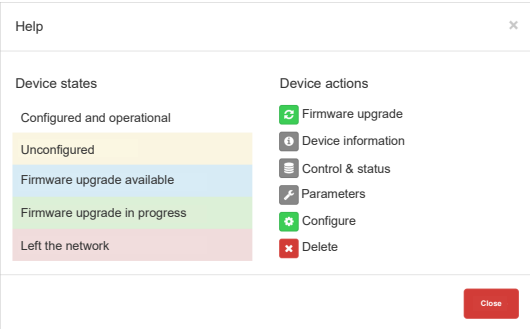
Help

×

Device states

Configured and operational

Unconfigured

Firmware upgrade available

Firmware upgrade in progress

Left the network

Device actions

Firmware upgrade

Device information

Control & status

Parameters

Configure

Delete

Close